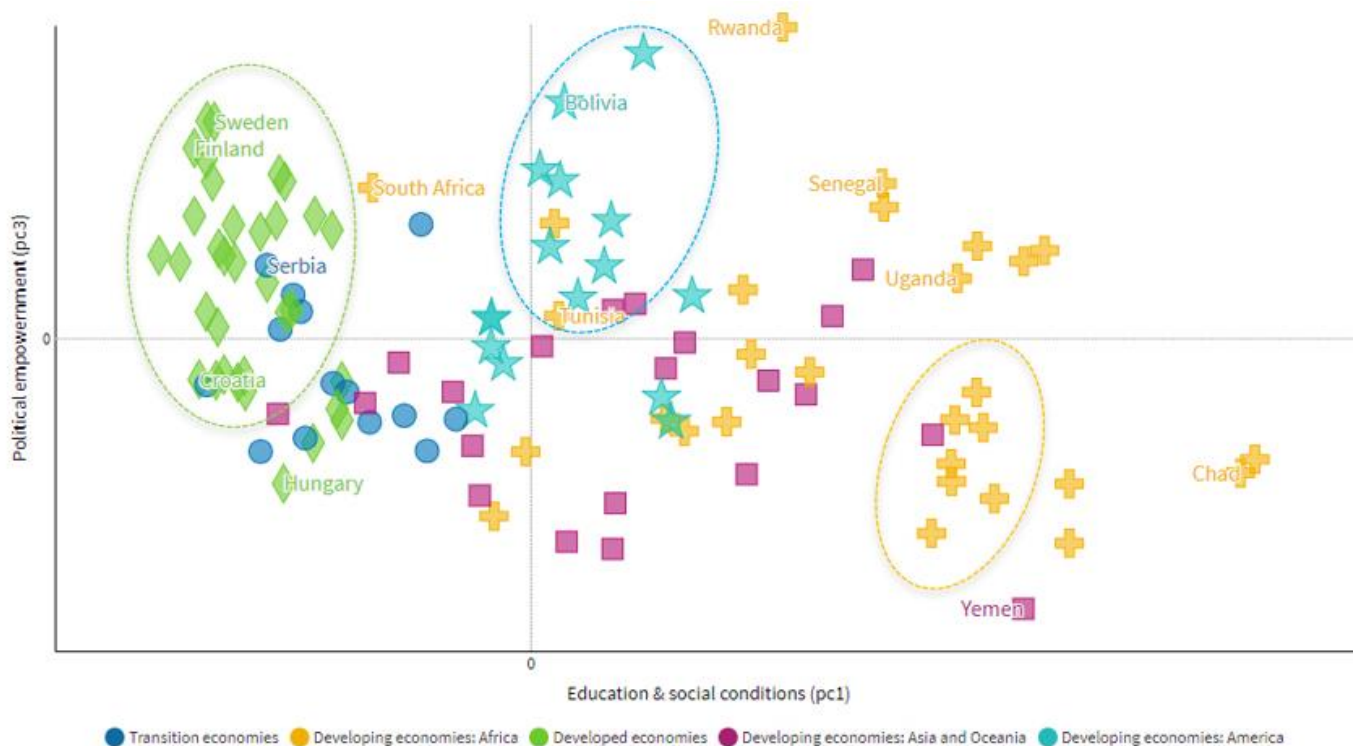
Rwanda
Bolivia
Sweden
Finland
South Africa
Senegal
Serbia
Uganda
Tunisia
0
Croatia
Chad
Hungary
Yemen
0
Political empowerment (pc3)
Education & social conditions (pc1)
Transition economies
Developing economies: Africa
Developed economies
Developing economies: Asia and Oceania
Developing economies: America